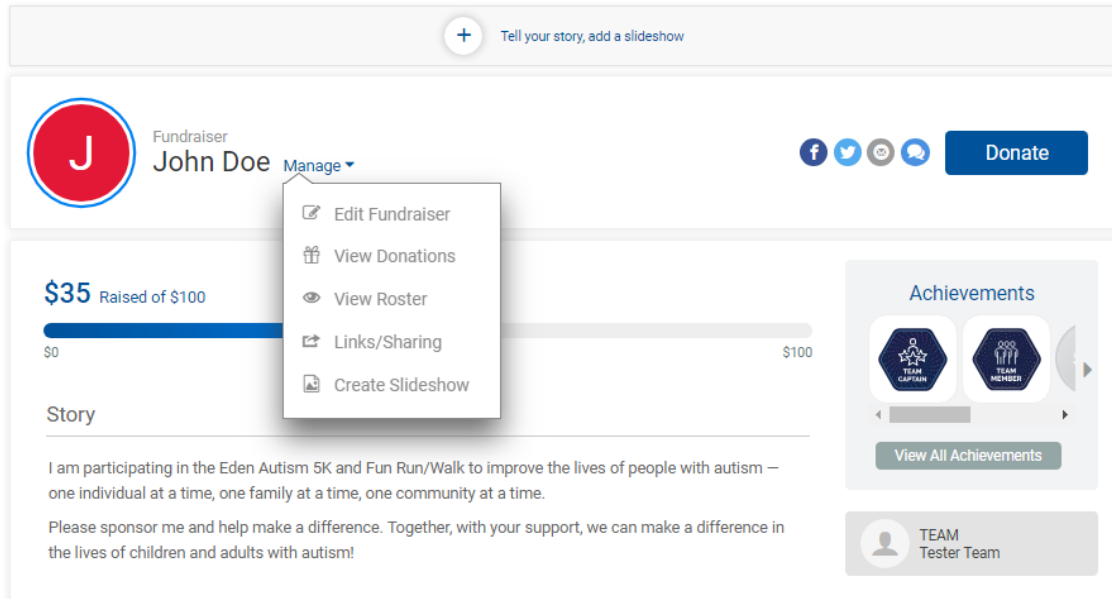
+ Tell your story, add a slideshow

J

Fundraiser

John Doe Manage

Donate

Edit Fundraiser

View Donations

View Roster

Links/Sharing

Create Slideshow

$35 Raised of $100

$0

$100

Story

I am participating in the Eden Autism 5K and Fun Run/Walk to improve the lives of people with autism — one individual at a time, one family at a time, one community at a time.

Please sponsor me and help make a difference. Together, with your support, we can make a difference in the lives of children and adults with autism!

Achievements

TEAM CAPTAIN

TEAM MEMBER

View All Achievements

TEAM

Tester Team